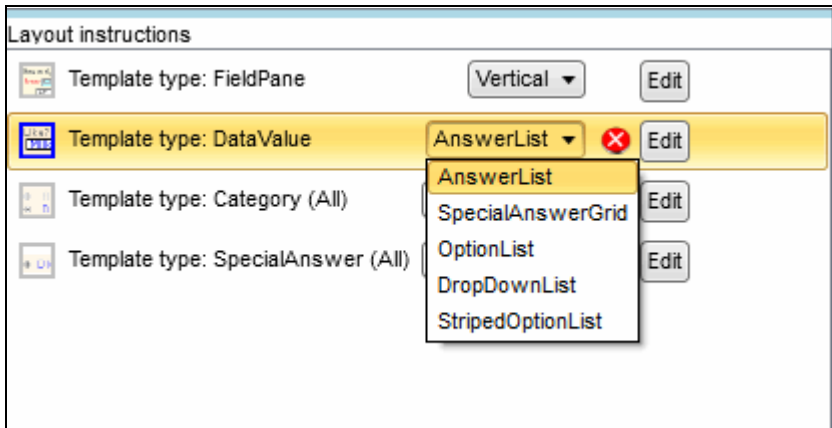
Layout instructions

Template type: FieldPane Vertical ▾ Edit

Template type: DataValue AnswerList ▾ Edit

Template type: Category (All) Edit

Template type: SpecialAnswer (All) Edit

AnswerList
SpecialAnswerGrid
OptionList
DropDownList
StripedOptionList